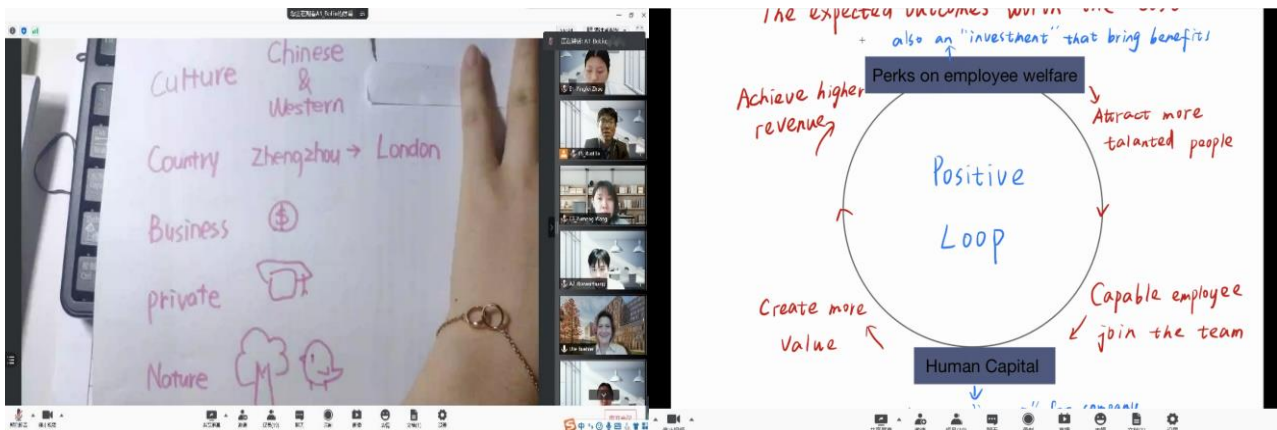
Culture Chinese & Western

Country Zhengzhou → London

Business

private

Nature

The expected outcomes worth the cost

+ also an "investment" that bring benefits

Perks on employee welfare

Achieve higher revenue

Attract more talanted people

Positive Loop

Capable employee join the team

Create more value

Human Capital